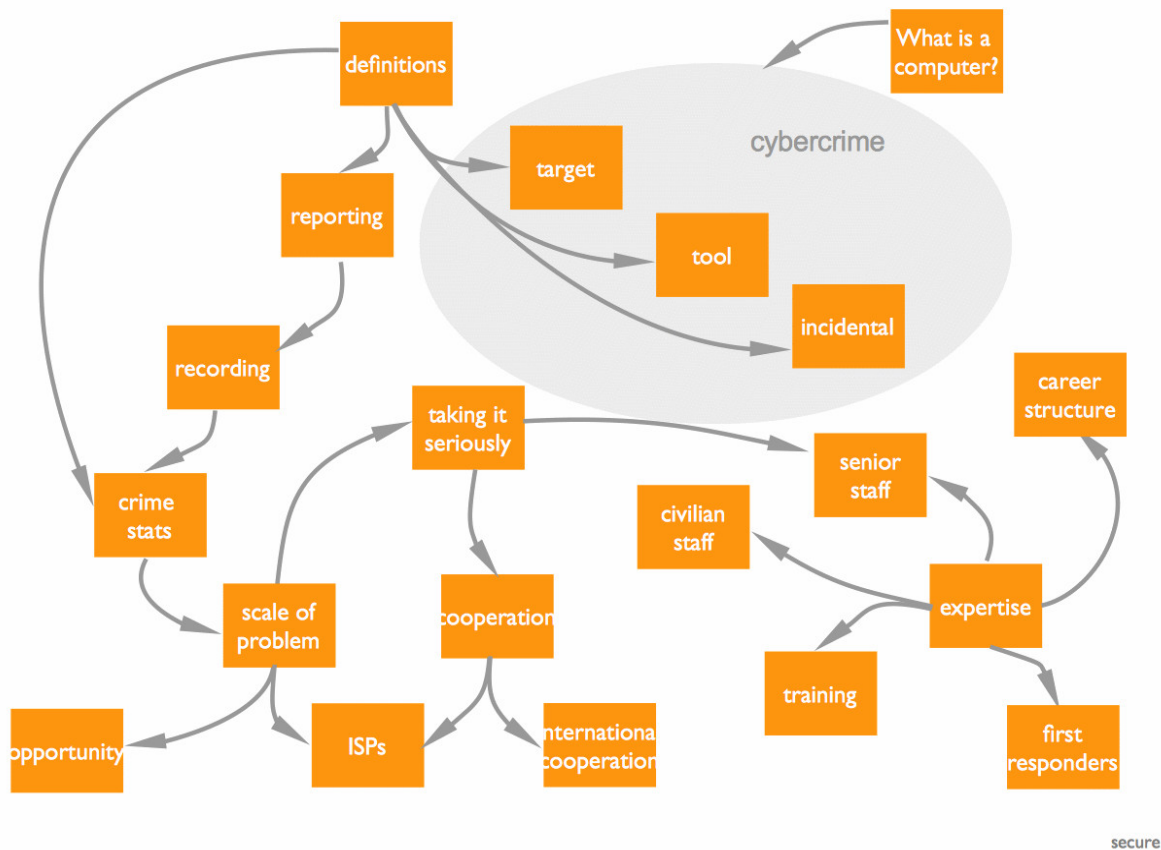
definitions

What is a computer?

cybercrime

target

reporting

tool

incidental

recording

career structure

taking it seriously

senior staff

crime stats

civilian staff

scale of problem

cooperation

expertise

training

first responders

opportunity

ISPs

internationa cooperation

secure